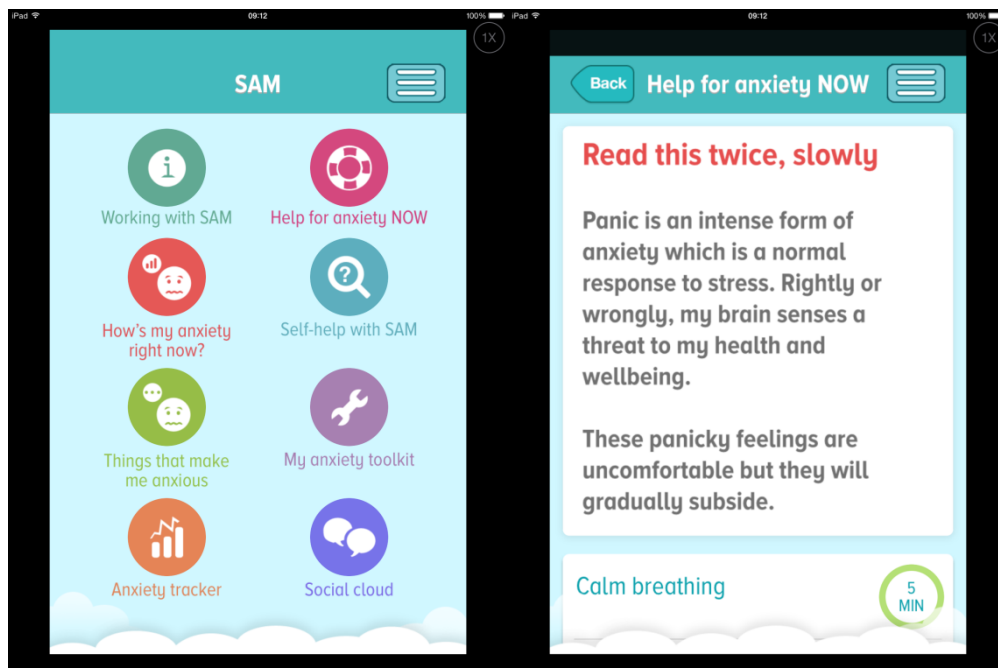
iPad 09:12 100%

1X

SAM

i

Working with SAM

Help for anxiety NOW

How's my anxiety right now?

Self-help with SAM

Things that make me anxious

My anxiety toolkit

Anxiety tracker

Social cloud

iPad 09:12 100%

1X

Back

Help for anxiety NOW

Read this twice, slowly

Panic is an intense form of anxiety which is a normal response to stress. Rightly or wrongly, my brain senses a threat to my health and wellbeing.

These panicky feelings are uncomfortable but they will gradually subside.

Calm breathing

5 MIN